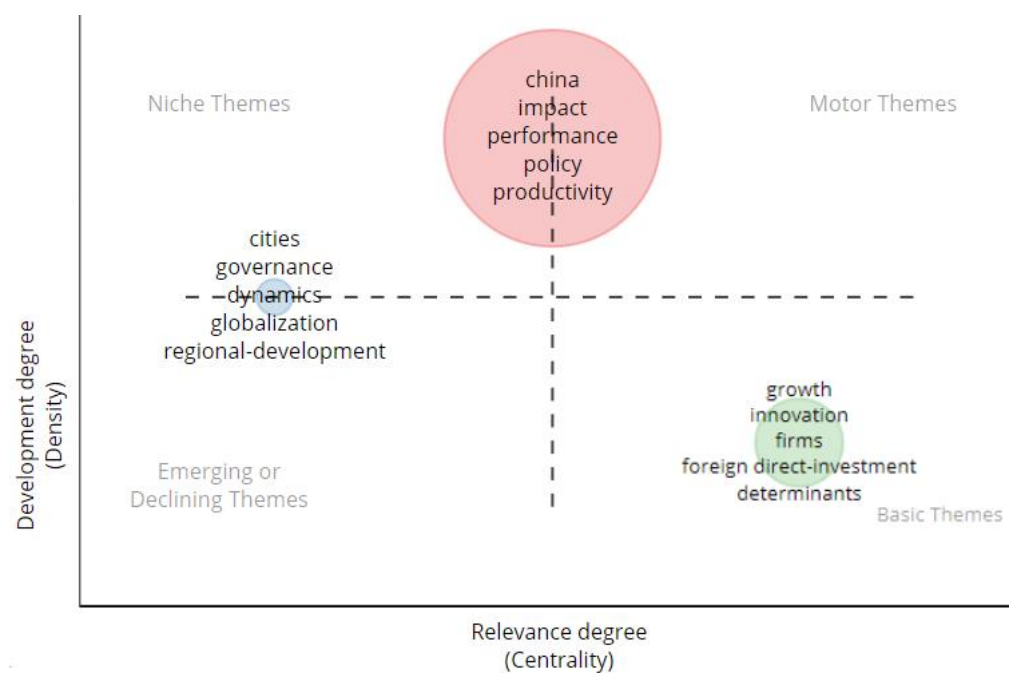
Niche Themes

china
impact
performance
policy
productivity

Motor Themes

cities
governance
dynamics
globalization
regional-development

Development degree
(Density)

growth
innovation
firms
foreign direct-investment
determinants

Emerging or
Declining Themes

Basic Themes

Relevance degree
(Centrality)